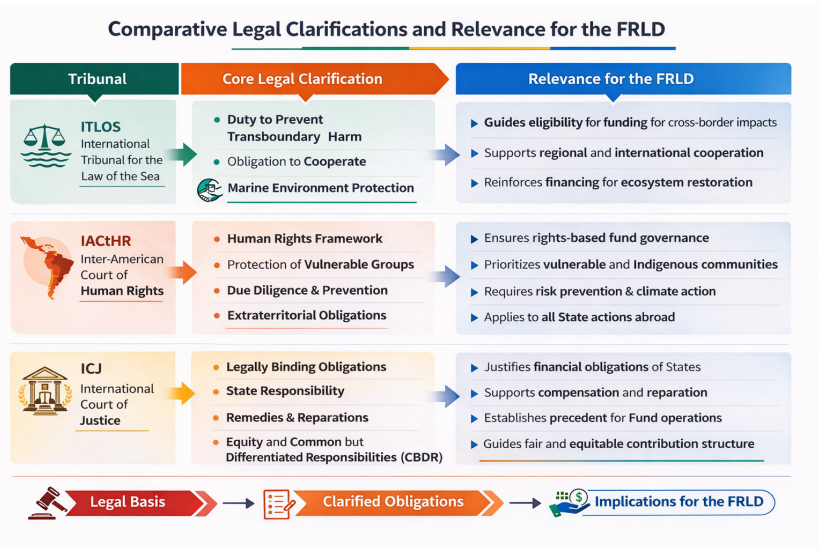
Comparative Legal Clarifications and Relevance for the FRLD

| Tribunal | Core Legal Clarification | Relevance for the FRLD |
|---|---|---|
| ITLOS International Tribunal for the Law of the Sea | Duty to Prevent Transboundary Harm; Obligation to Cooperate; Marine Environment Protection | Guides eligibility for funding for cross-border impacts; Supports regional and international cooperation; Reinforces financing for ecosystem restoration |
| IACtHR Inter-American Court of Human Rights | Human Rights Framework; Protection of Vulnerable Groups; Due Diligence & Prevention; Extraterritorial Obligations | Ensures rights-based fund governance; Prioritizes vulnerable and Indigenous communities; Requires risk prevention & climate action; Applies to all State actions abroad |
| ICJ International Court of Justice | Legally Binding Obligations; State Responsibility; Remedies & Reparations; Equity and Common but Differentiated Responsibilities (CBDR) | Justifies financial obligations of States; Supports compensation and reparation; Establishes precedent for Fund operations; Guides fair and equitable contribution structure |

Legal Basis → Clarified Obligations → Implications for the FRLD